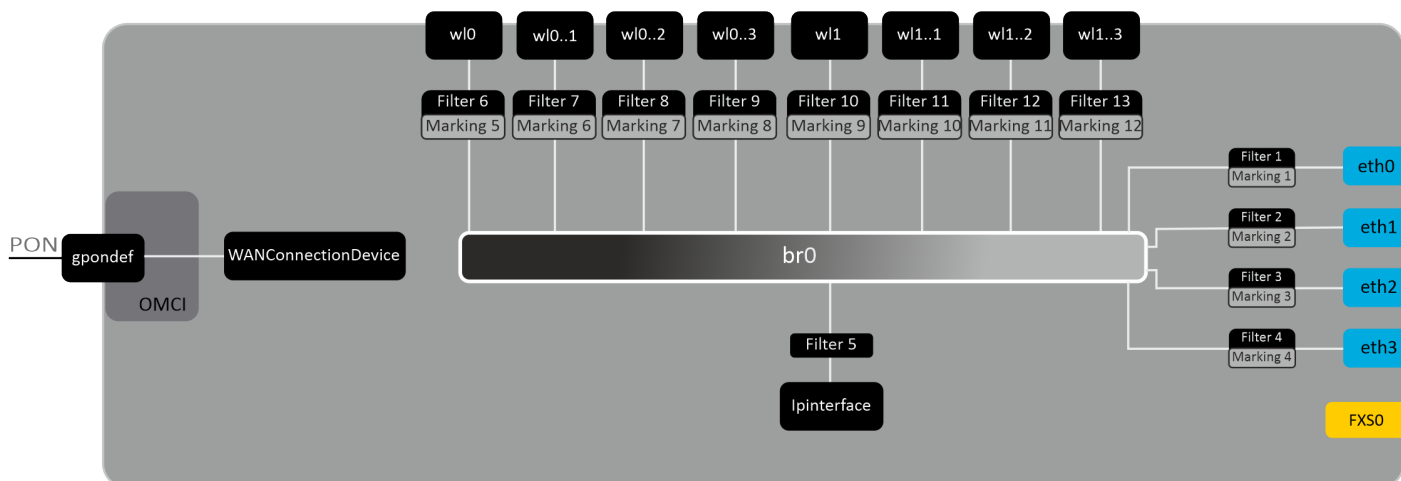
wl0
wl0..1
wl0..2
wl0..3
wl1
wl1..1
wl1..2
wl1..3

Filter 6
Marking 5
Filter 7
Marking 6
Filter 8
Marking 7
Filter 9
Marking 8
Filter 10
Marking 9
Filter 11
Marking 10
Filter 12
Marking 11
Filter 13
Marking 12

PON
gpondef
OMCI
WANConnectionDevice
br0

Filter 1
Marking 1
eth0
Filter 2
Marking 2
eth1
Filter 3
Marking 3
eth2
Filter 4
Marking 4
eth3

Filter 5
Ipinterface

FXS0